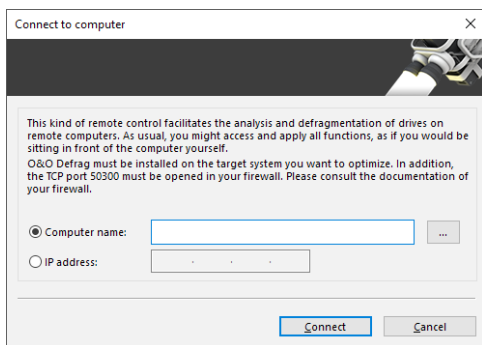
Connect to computer

This kind of remote control facilitates the analysis and defragmentation of drives on remote computers. As usual, you might access and apply all functions, as if you would be sitting in front of the computer yourself.
O&O Defrag must be installed on the target system you want to optimize. In addition, the TCP port 50300 must be opened in your firewall. Please consult the documentation of your firewall.

Computer name:
...
IP address:
. . .

Connect
Cancel